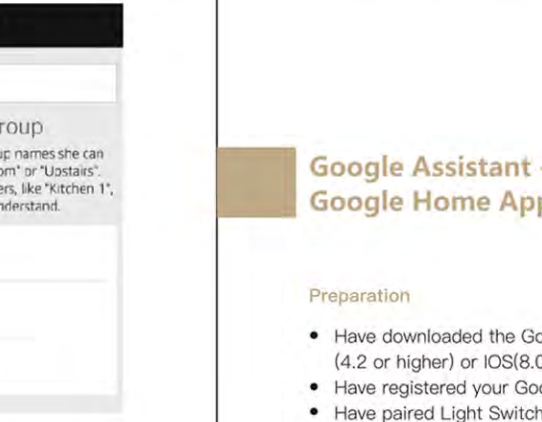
roup

up names she can
om" or "Upstairs".
ers, like "Kitchen 1",
nderstand.

Google Assistant -
Google Home App

Preparation

• Have downloaded the Go
(4.2 or higher) or IOS(8.0
• Have registered your Goo
• Have paired Light Switch